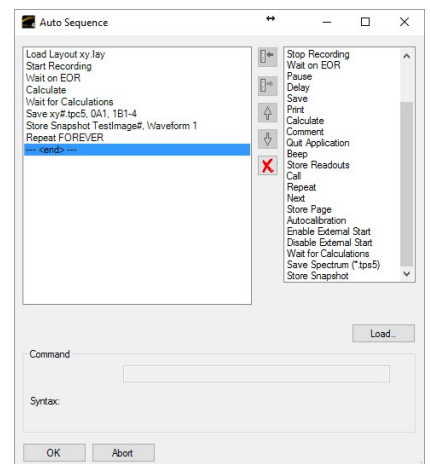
Auto Sequence

Load Layout xy.lay
Start Recording
Wait on EOR
Calculate
Wait for Calculations
Save xy#.tpc5, 0A1, 1B1-4
Store Snapshot TestImage#, Waveform 1
Repeat FOREVER
--- <end> ---

Stop Recording
Wait on EOR
Pause
Delay
Save
Print
Calculate
Comment
Quit Application
Beep
Store Readouts
Call
Repeat
Next
Store Page
Autocalibration
Enable External Start
Disable External Start
Wait for Calculations
Save Spectrum (*.tps5)
Store Snapshot

Load..

Command

Syntax:

OK
Abort